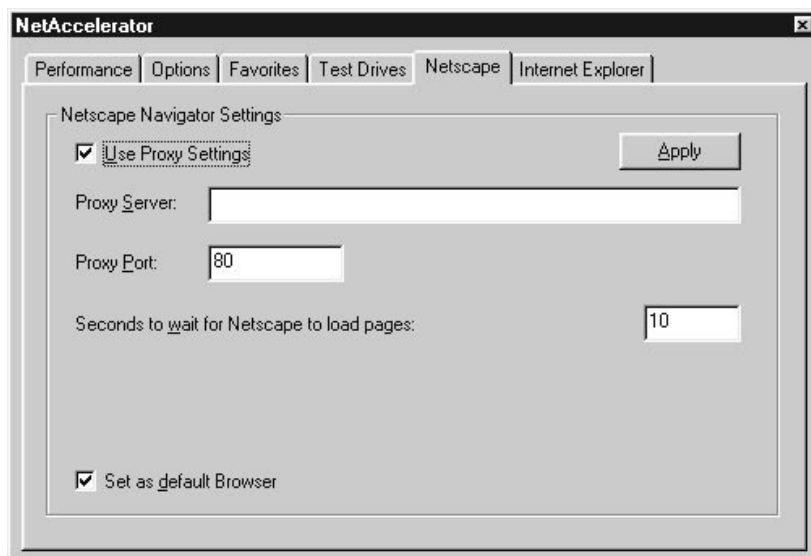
NetAccelerator

×

Performance | Options | Favorites | Test Drives | Netscape | Internet Explorer

Netscape Navigator Settings

☑ Use Proxy Settings

Apply

Proxy Server:

Proxy Port: 80

Seconds to wait for Netscape to load pages: 10

☑ Set as default Browser